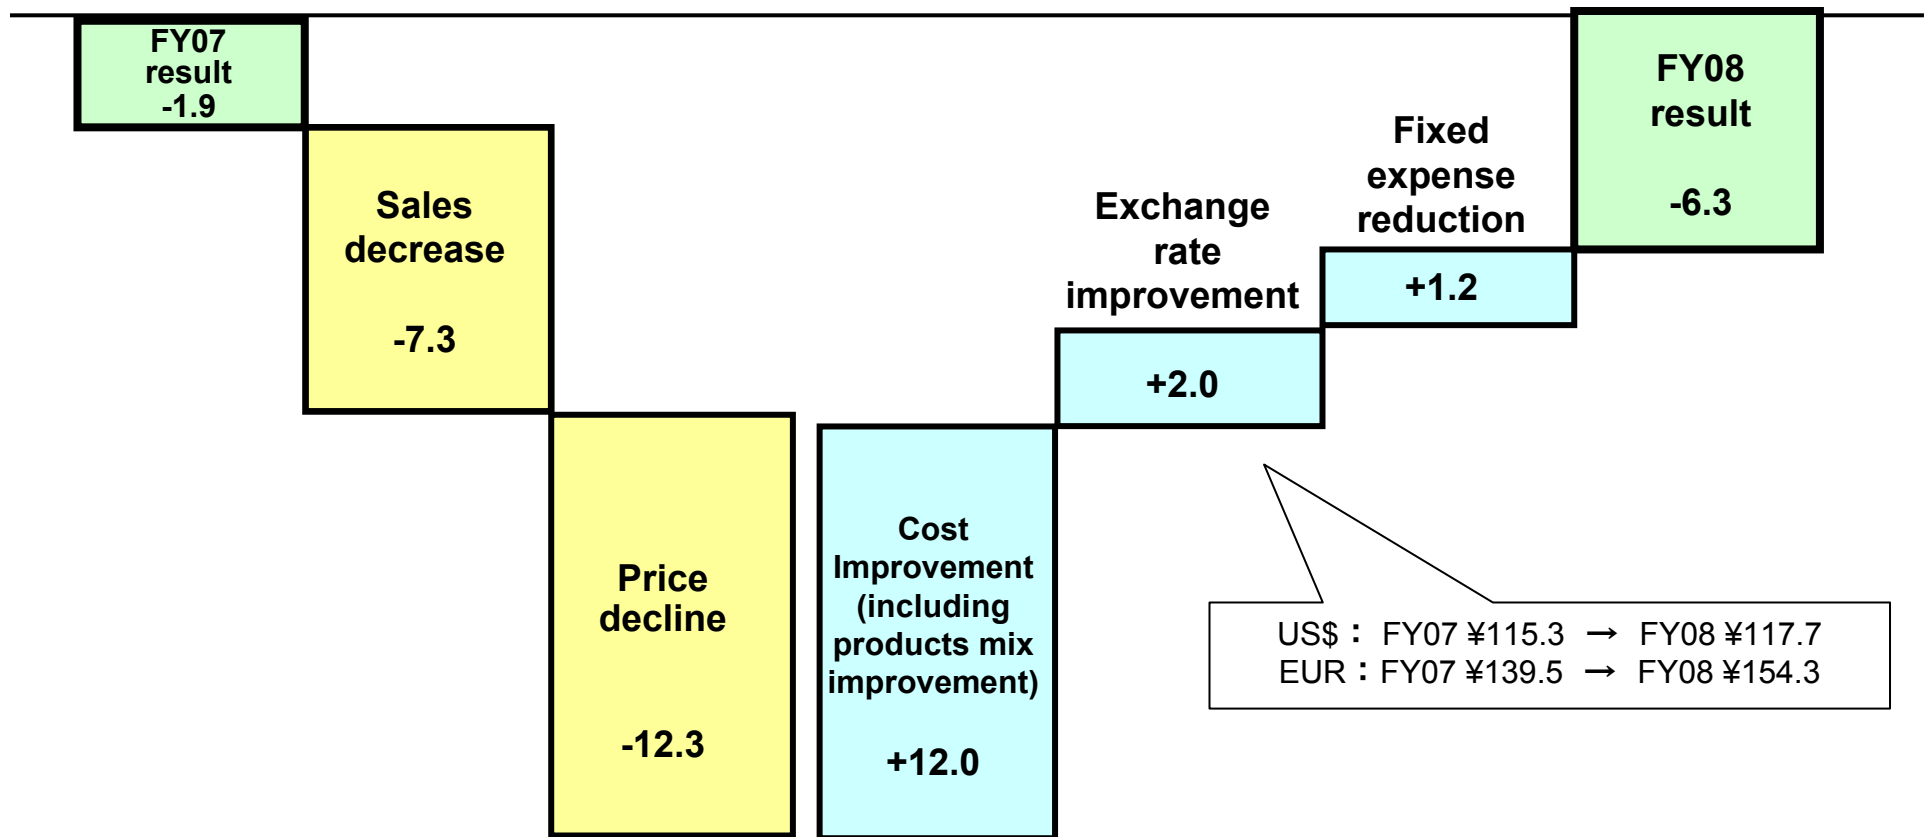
FY07 result -1.9

Sales decrease

-7.3

Price decline

-12.3

Cost Improvement (including products mix improvement)

+12.0

Exchange rate improvement

+2.0

Fixed expense reduction

+1.2

FY08 result

-6.3

US$： FY07 ¥115.3 → FY08 ¥117.7
EUR：FY07 ¥139.5 → FY08 ¥154.3